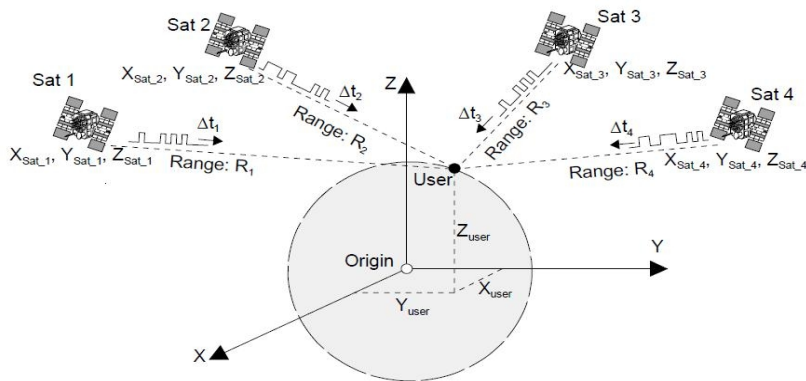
Sat 2

Sat 3

Sat 1

$X_{Sat\_2}$, $Y_{Sat\_2}$, $Z_{Sat\_2}$

$\Delta t_2$

Z

$X_{Sat\_3}$, $Y_{Sat\_3}$, $Z_{Sat\_3}$

Sat 4

$\Delta t_1$

Range: $R_2$

$\Delta t_3$

Range: $R_3$

$\Delta t_4$

$X_{Sat\_1}$, $Y_{Sat\_1}$, $Z_{Sat\_1}$

Range: $R_1$

User

Range: $R_4$

$X_{Sat\_4}$, $Y_{Sat\_4}$, $Z_{Sat\_4}$

$Z_{user}$

Y

Origin

$X_{user}$

$Y_{user}$

X